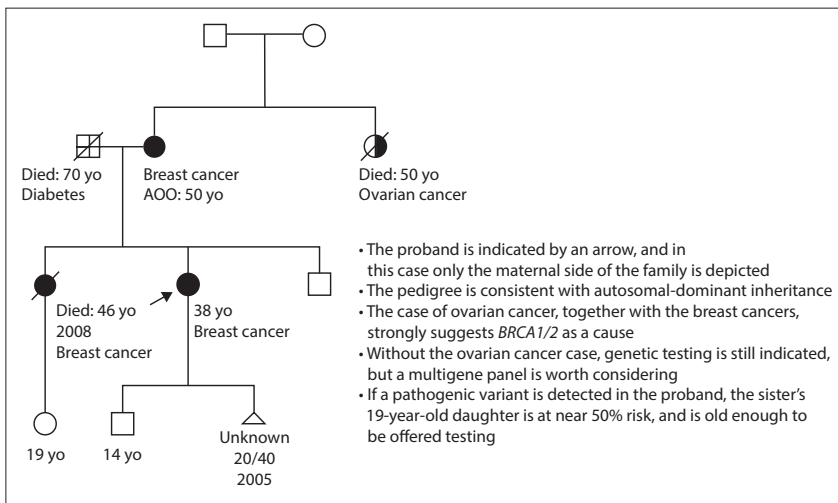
Died: 70 yo
Diabetes

Breast cancer
AOO: 50 yo

Died: 50 yo
Ovarian cancer

Died: 46 yo
2008
Breast cancer

38 yo
Breast cancer

19 yo

14 yo

Unknown
20/40
2005

• The proband is indicated by an arrow, and in this case only the maternal side of the family is depicted
• The pedigree is consistent with autosomal-dominant inheritance
• The case of ovarian cancer, together with the breast cancers, strongly suggests *BRCA1/2* as a cause
• Without the ovarian cancer case, genetic testing is still indicated, but a multigene panel is worth considering
• If a pathogenic variant is detected in the proband, the sister's 19-year-old daughter is at near 50% risk, and is old enough to be offered testing